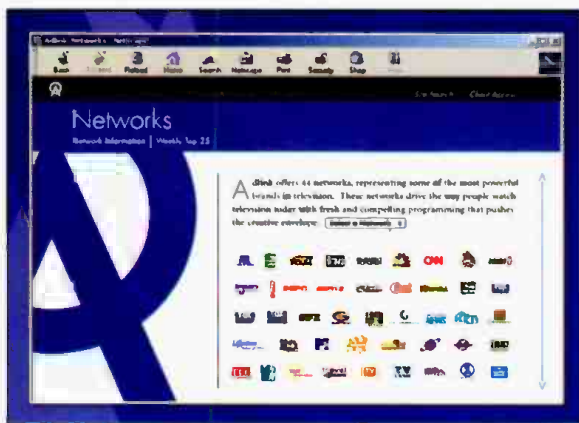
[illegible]

Back Forward Reload Home Search Netscape Print Security Shop

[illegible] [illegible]

Networks

Network Information | Weekly Top 25

Allied offers 44 networks, representing some of the most powerful brands in television. These networks drive the way people watch television today with fresh and compelling programming that pushes the creative envelope. Select a Network

CNN